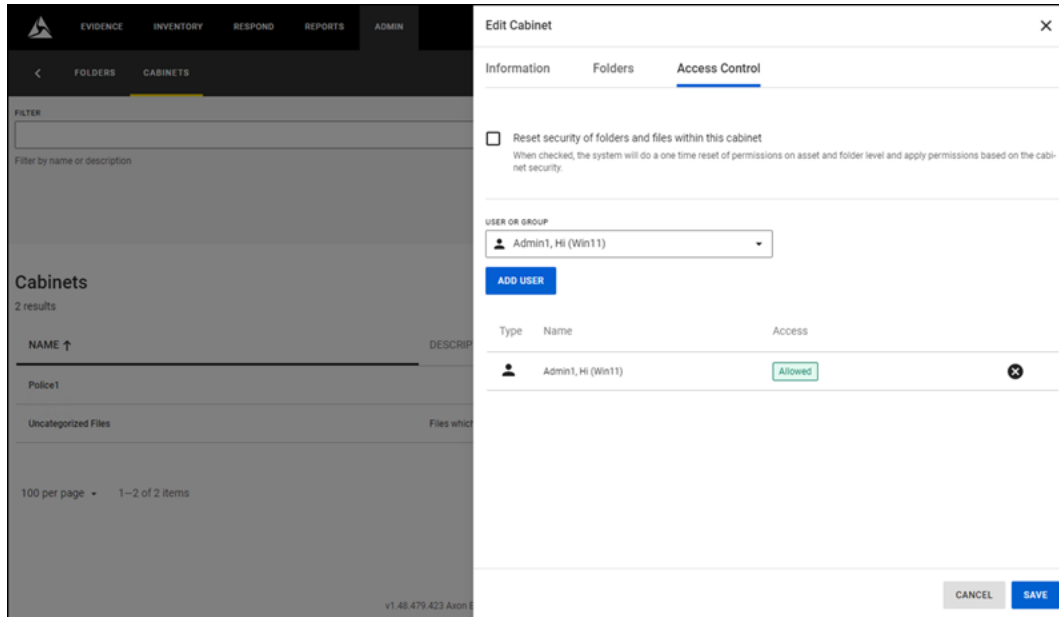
EVIDENCE INVENTORY RESPOND REPORTS ADMIN

FOLDERS CABINETS

FILTER

Filter by name or description

Cabinets
2 results

| NAME ↑ | DESCRIP |
|---|---|
| Police1 | |
| Uncategorized Files | Files whic |

100 per page 1—2 of 2 items

v1.48.479.423 Axon E

Edit Cabinet

Information Folders Access Control

Reset security of folders and files within this cabinet
When checked, the system will do a one time reset of permissions on asset and folder level and apply permissions based on the cabinet security.

USER OR GROUP
Admin1, Hi (Win11)

ADD USER

| Type | Name | Access |
|---|---|---|
| | Admin1, Hi (Win11) | Allowed |

CANCEL SAVE